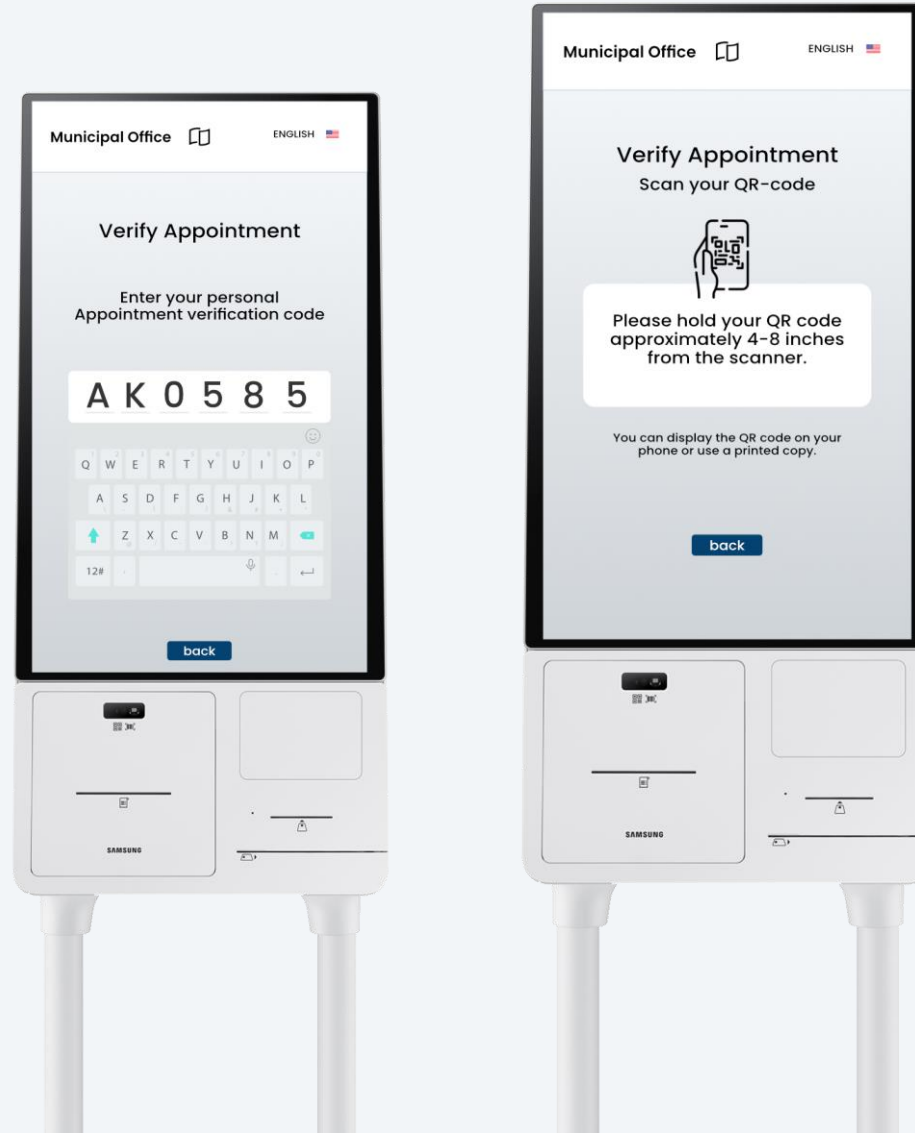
Municipal Office

ENGLISH

Verify Appointment

Enter your personal Appointment verification code

A K 0 5 8 5

Q W E R T Y U I O P

A S D F G H J K L

Z X C V B N M

12#

back

SAMSUNG

Municipal Office

ENGLISH

Verify Appointment
Scan your QR-code

Please hold your QR code approximately 4-8 inches from the scanner.

You can display the QR code on your phone or use a printed copy.

back

SAMSUNG